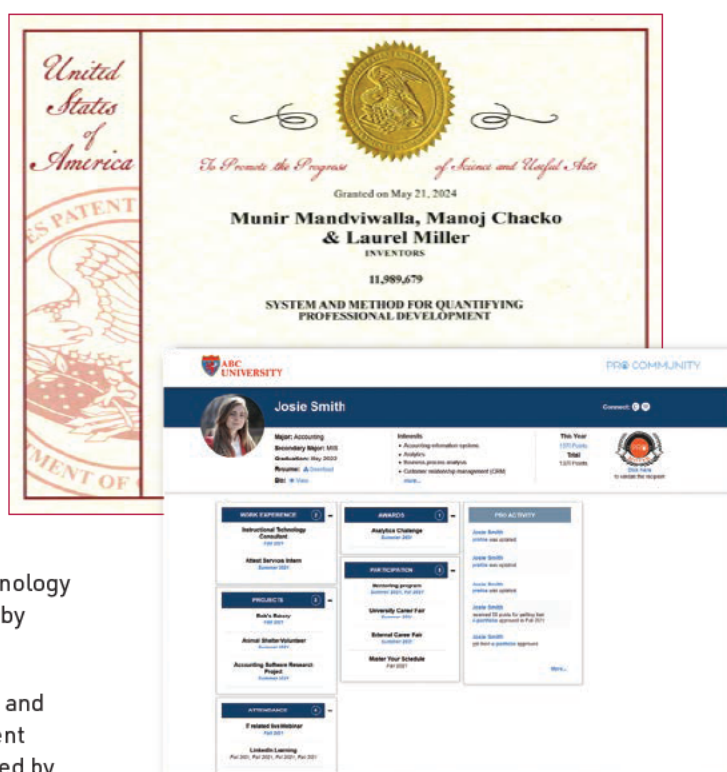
United States of America

PATENT

MENT OF

To Promote the Progress of Science and Useful Arts

Granted on May 21, 2024

Munir Mandviwalla, Manoj Chacko & Laurel Miller

INVENTORS

11,989,679

SYSTEM AND METHOD FOR QUANTIFYING PROFESSIONAL DEVELOPMENT

ABC UNIVERSITY

PRO COMMUNITY

Josie Smith

Connect:

Major: Accounting
Secondary Major: MIS
Graduation: May 2022
Resume: Download
Bio: View

Interests
• Accounting information systems
• Analytics
• Business process analysis
• Customer relationship management (CRM)
more...

This Year
1370 Points
Total
1370 Points

Click here to validate the recipient

WORK EXPERIENCE

Instructional Technology Consultant
Fall 2021

Attest Services Intern
Summer 2021

PROJECTS

Bob's Bussy
Fall 2021

Animal Shelter Volunteer
Summer 2021

Accounting Software Research Project
Summer 2021

ATTENDANCE

IT related live Webinar
Fall 2021

LinkedIn Learning
Fall 2021, Fall 2021, Fall 2021, Fall 2021

AWARDS

Analytics Challenge
Summer 2021

PARTICIPATION

Mentoring program
Summer 2021, Fall 2021

University Career Fair
Fall 2021

External Career Fair
Summer 2021

Master Your Schedule
Fall 2021

PRO ACTIVITY

Josie Smith
profile was updated

Josie Smith
profile was updated

Josie Smith
profile was updated

Josie Smith
received 50 points for getting her e-portfolio approved in Fall 2021

Josie Smith
got their e-portfolio approved

More...

nology
by

and
ent
ed by